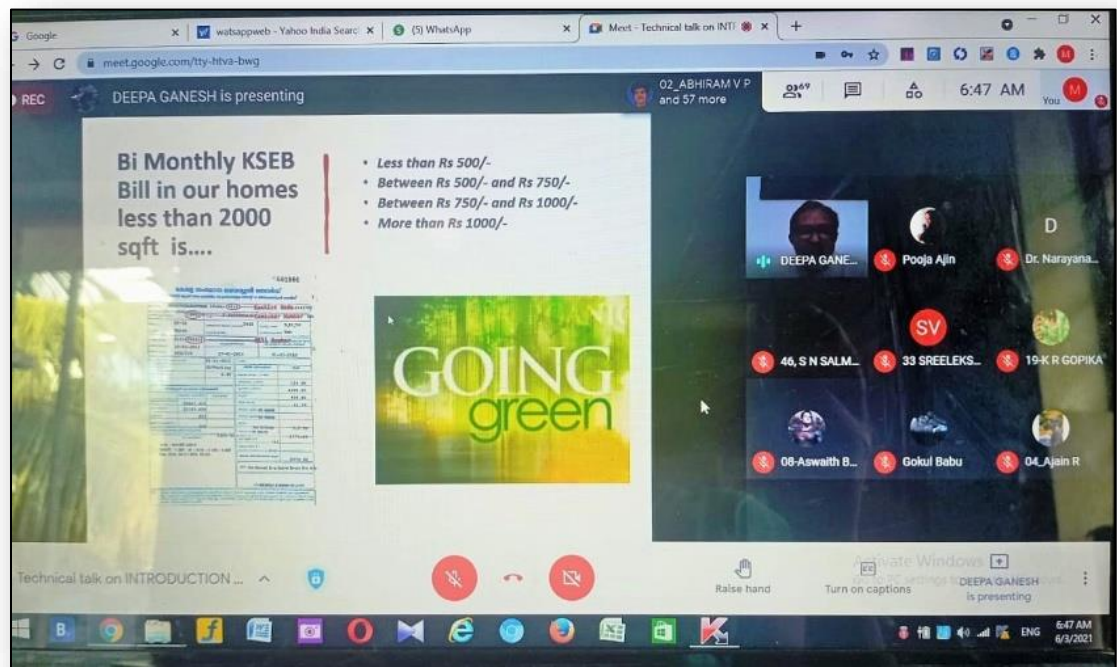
Google
watsappweb - Yahoo India Search
(5) WhatsApp
Meet - Technical talk on INT
meet.google.com/tty-htva-bwg

REC DEEPA GANESH is presenting
02_ABHIRAM V P and 57 more
69
6:47 AM
You

Bi Monthly KSEB Bill in our homes less than 2000 sqft is....

- Less than Rs 500/-
- Between Rs 500/- and Rs 750/-
- Between Rs 750/- and Rs 1000/-
- More than Rs 1000/-

GOING green

DEEPA GANE...
Pooja Ajin
D
Dr. Narayana...
SV
46, S N SALM...
33 SREELEKS...
19-K R GOPIKA
08-Aswaith B...
Gokul Babu
04_Ajain R

Technical talk on INTRODUCTION ...
Raise hand
Turn on captions
Activate Windows
DEEPA GANESH is presenting

ENG 6:47 AM 6/3/2021